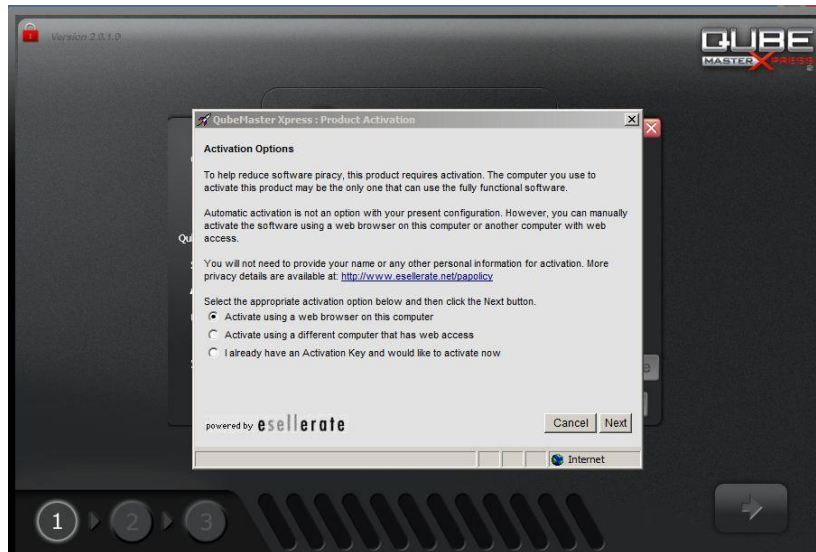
Version 2.0.1.0

QUBE MASTER XPRESS

QubeMaster Xpress : Product Activation

Activation Options

To help reduce software piracy, this product requires activation. The computer you use to activate this product may be the only one that can use the fully functional software.

Automatic activation is not an option with your present configuration. However, you can manually activate the software using a web browser on this computer or another computer with web access.

You will not need to provide your name or any other personal information for activation. More privacy details are available at: http://www.esellerate.net/papolicy

Select the appropriate activation option below and then click the Next button.

Activate using a web browser on this computer

Activate using a different computer that has web access

I already have an Activation Key and would like to activate now

powered by esellerate

Cancel Next

Internet

1 2 3